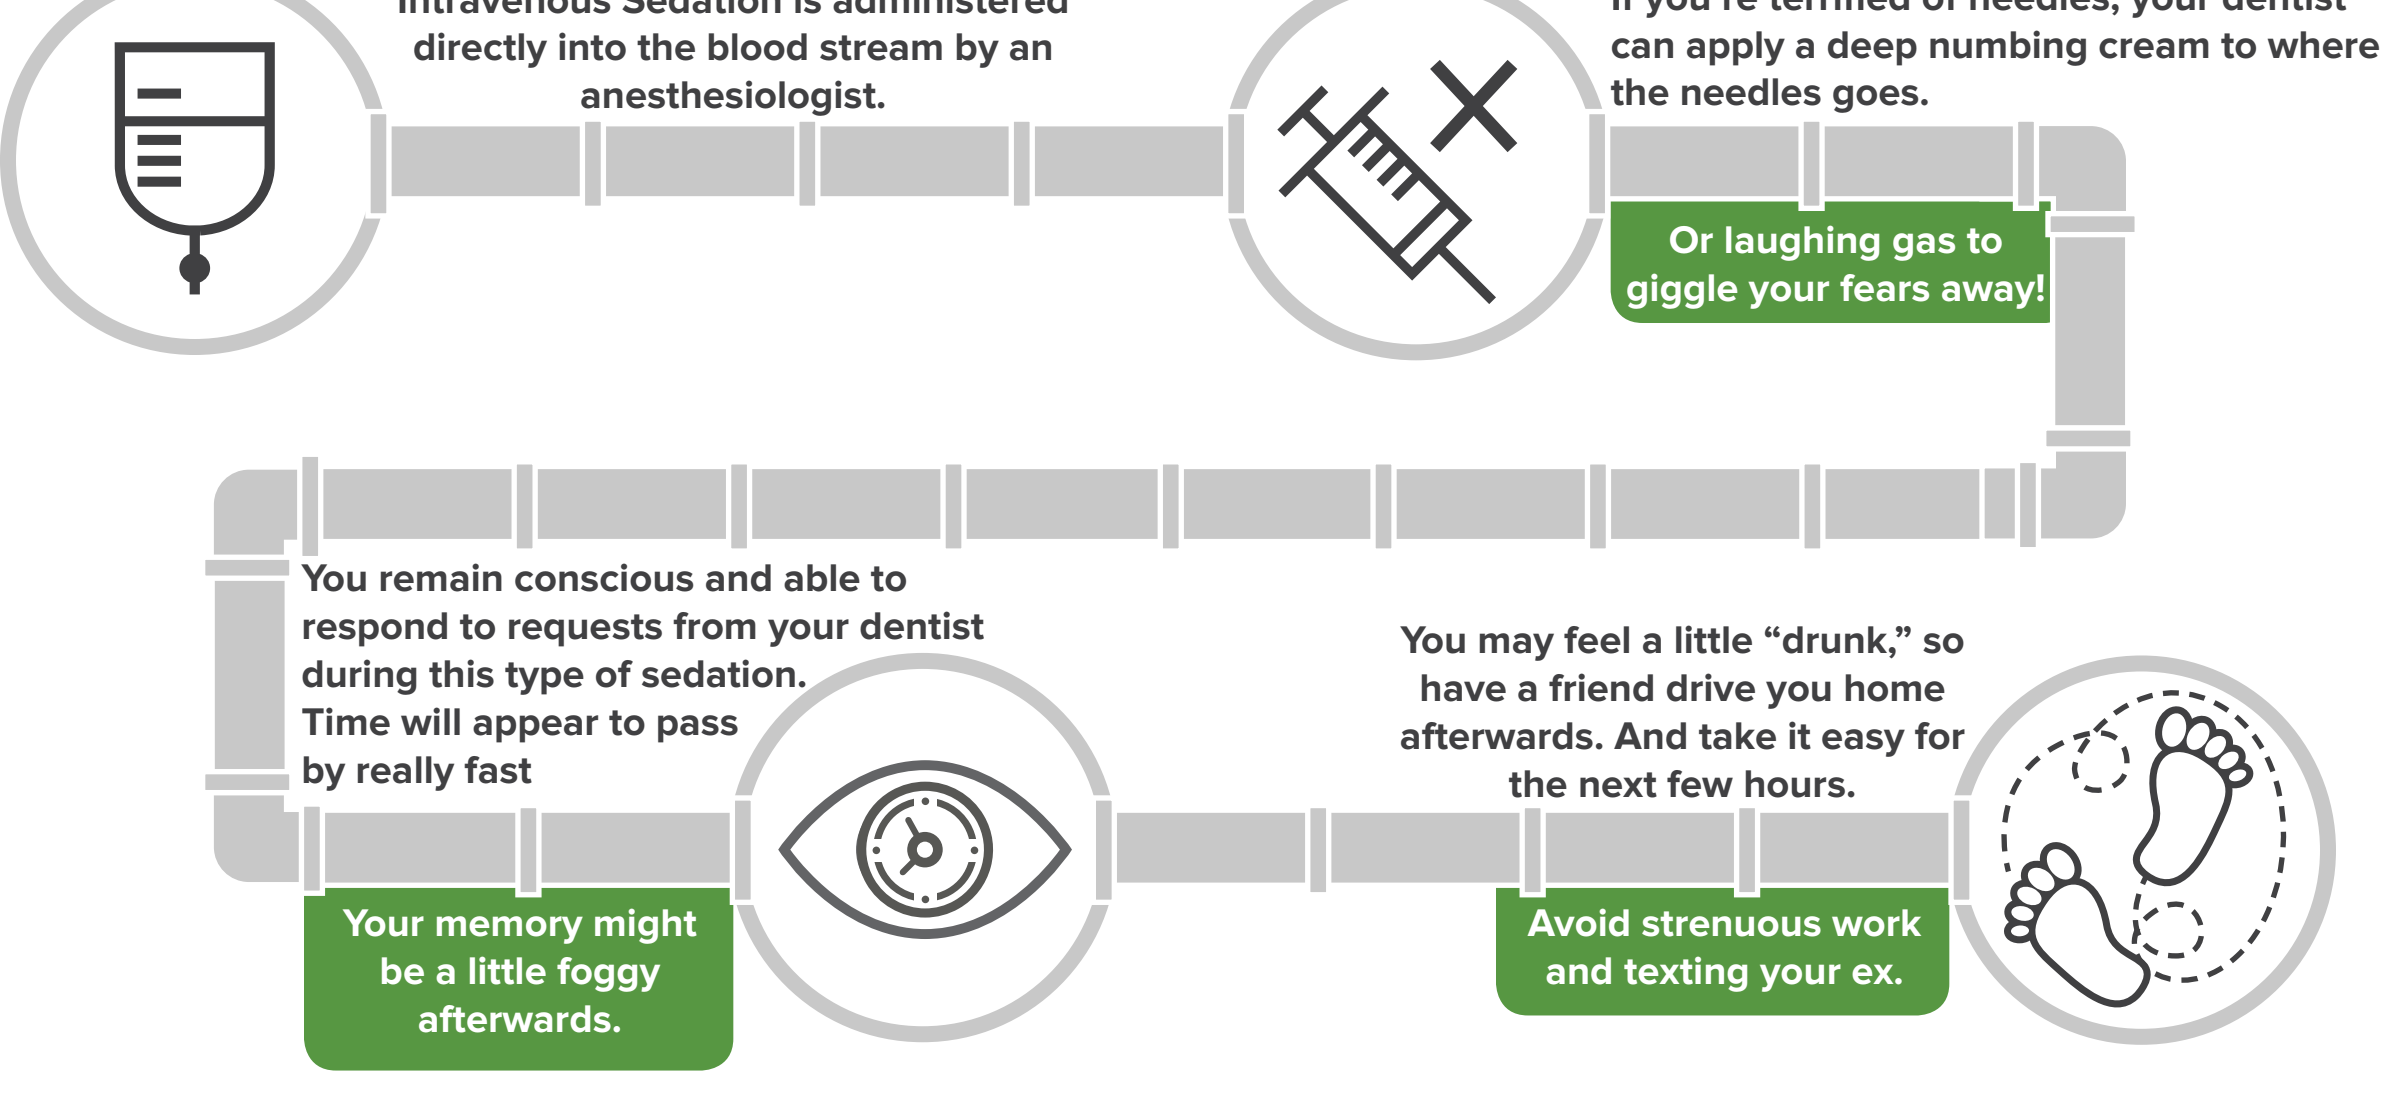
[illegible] directly into the blood stream by an anesthesiologist.

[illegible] can apply a deep numbing cream to where the needles goes.

Or laughing gas to giggle your fears away!

You remain conscious and able to respond to requests from your dentist during this type of sedation. Time will appear to pass by really fast

Your memory might be a little foggy afterwards.

You may feel a little “drunk,” so have a friend drive you home afterwards. And take it easy for the next few hours.

Avoid strenuous work and texting your ex.